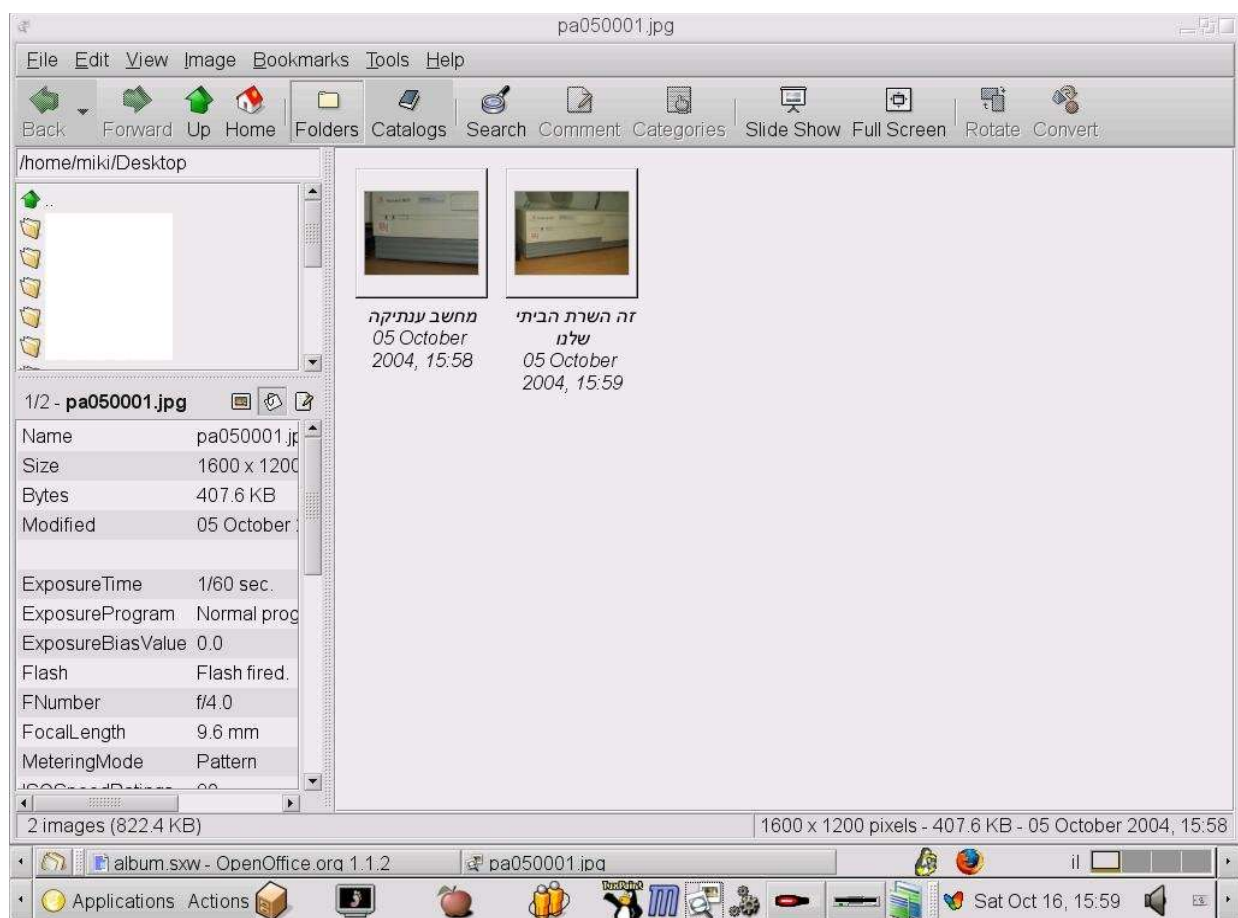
pa050001.jpg

File Edit View Image Bookmarks Tools Help

Back Forward Up Home Folders Catalogs Search Comment Categories Slide Show Full Screen Rotate Convert

/home/miki/Desktop

..

1/2 - **pa050001.jpg**

| Name | pa050001.jp |
|---|---|
| Size | 1600 x 120 |
| Bytes | 407.6 KB |
| Modified | 05 October |
| | |
| ExposureTime | 1/60 sec. |
| ExposureProgram | Normal prog |
| ExposureBiasValue | 0.0 |
| Flash | Flash fired. |
| FNumber | f/4.0 |
| FocalLength | 9.6 mm |
| MeteringMode | Pattern |
| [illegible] | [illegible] |

מחשב ענתיקה
05 October 2004, 15:58

זה השרת הביתי שלנו
05 October 2004, 15:59

2 images (822.4 KB)

1600 x 1200 pixels - 407.6 KB - 05 October 2004, 15:58

album.sxw - OpenOffice.org 1.1.2

pa050001.jpg

il

Applications Actions

TuxPaint

Sat Oct 16, 15:59